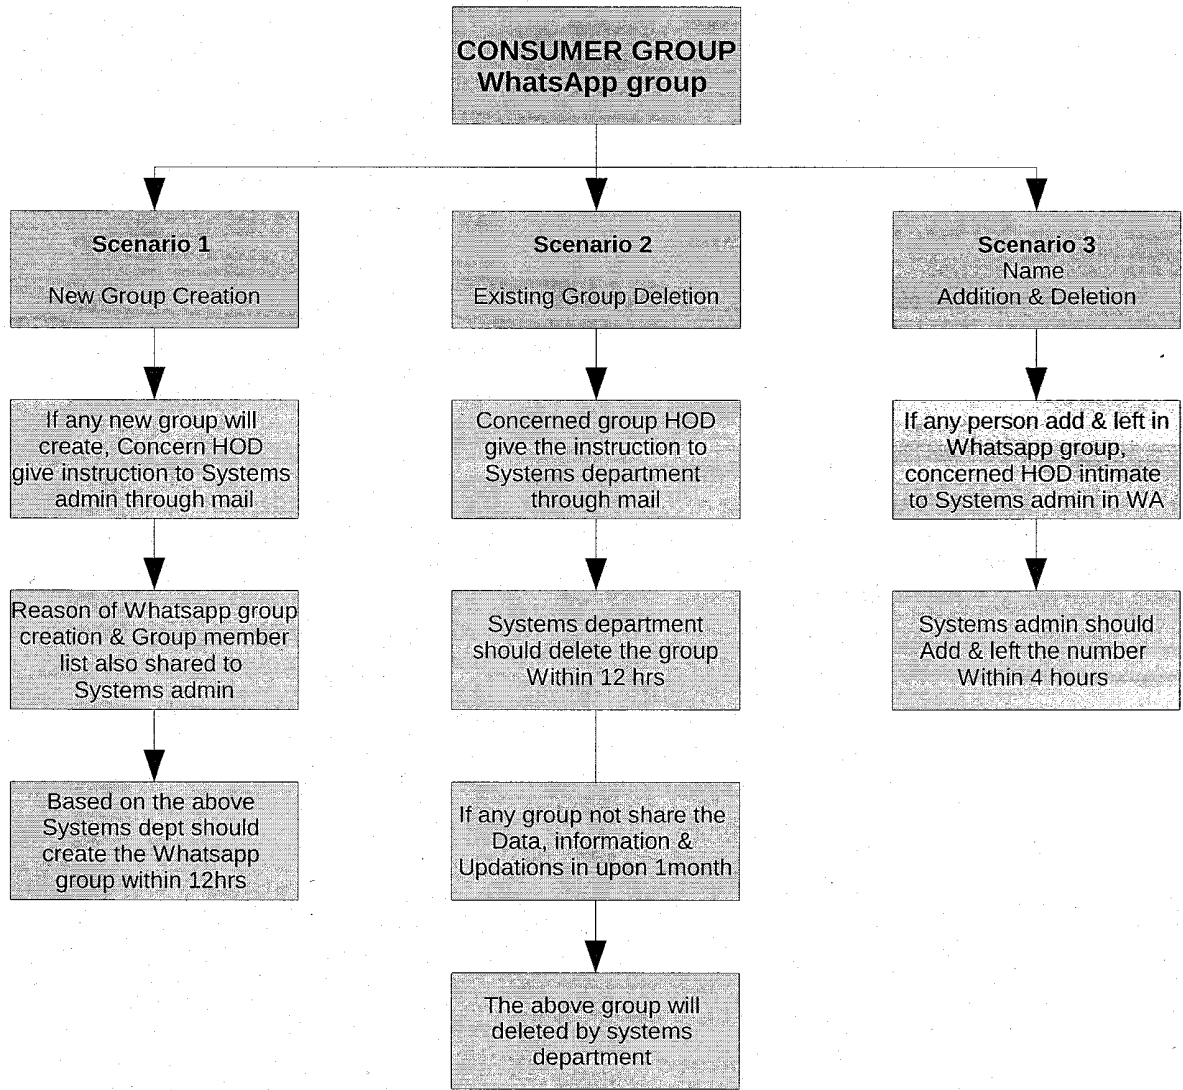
CONSUMER GROUP
WhatsApp group

Scenario 1
New Group Creation

If any new group will create, Concern HOD give instruction to Systems admin through mail

Reason of Whatsapp group creation & Group member list also shared to Systems admin

Based on the above Systems dept should create the Whatsapp group within 12hrs

Scenario 2
Existing Group Deletion

Concerned group HOD give the instruction to Systems department through mail

Systems department should delete the group Within 12 hrs

If any group not share the Data, information & Updations in upon 1month

The above group will deleted by systems department

Scenario 3
Name
Addition & Deletion

If any person add & left in Whatsapp group, concerned HOD intimate to Systems admin in WA

Systems admin should Add & left the number Within 4 hours